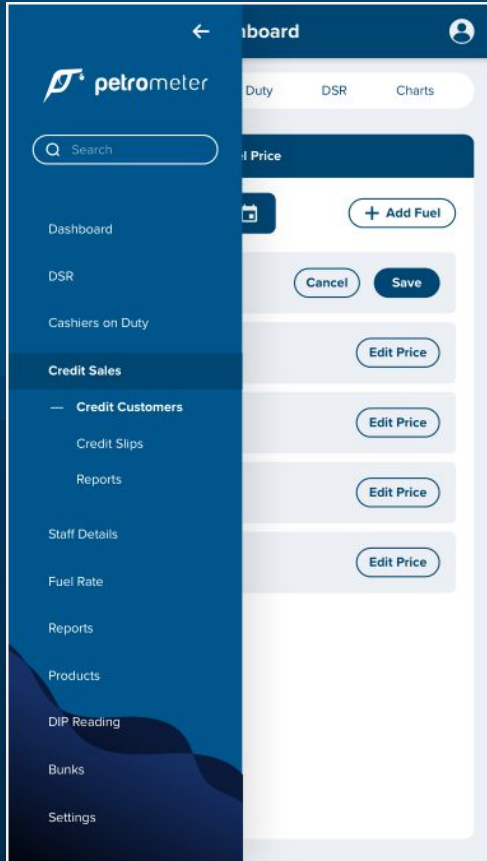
←
petrometer
Search
Dashboard
DSR
Cashiers on Duty
Credit Sales
— Credit Customers
Credit Slips
Reports
Staff Details
Fuel Rate
Reports
Products
DIP Reading
Bunks
Settings

hboard
Duty
DSR
Charts
l Price
+ Add Fuel
Cancel
Save
Edit Price
Edit Price
Edit Price
Edit Price